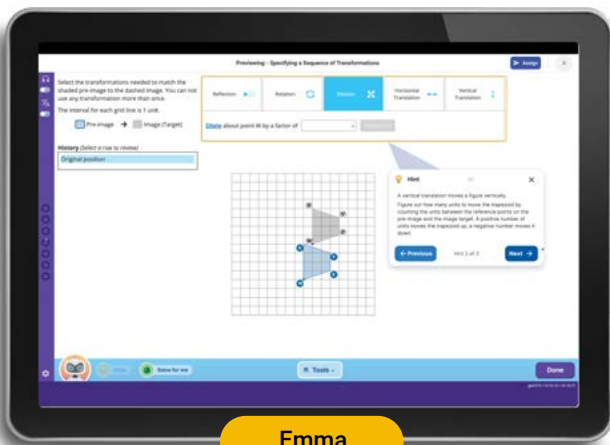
Previewing - Specifying a Sequence of Transformations

Assign

Select the transformations needed to match the shaded pre-image to the dashed image. You can not use any transformation more than once.

The interval for each grid line is 1 unit.

Pre-image → Image (Target)

History (Select a row to review)

Original position

Reflection

Rotation

Dilation

Horizontal Translation

Vertical Translation

Dilate about point W by a factor of

Hint

A vertical translation moves a figure vertically.

Figure out how many units to move the trapezoid by counting the units between the reference points on the pre-image and the image target. A positive number of units moves the trapezoid up; a negative number moves it down.

← Previous

Hint 2 of 3

Next →

Solve for me

Tools

Done

Emma